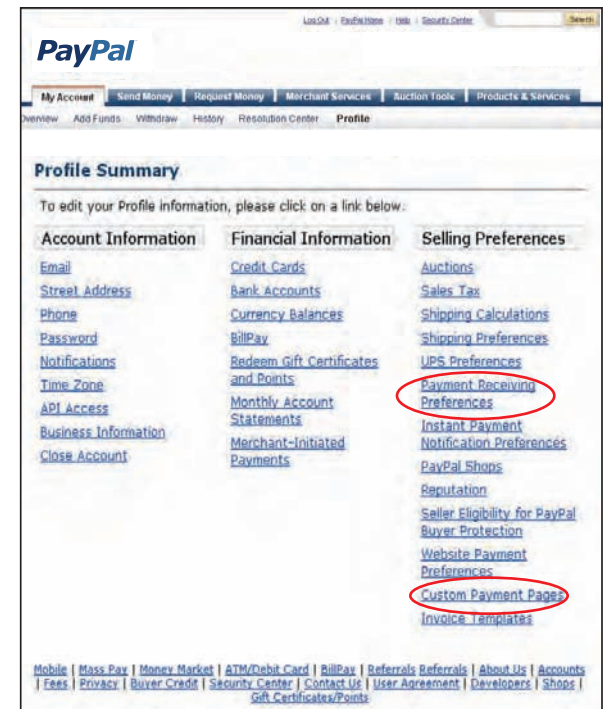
Log Out | PayPal Home | Help | Security Center Search

PayPal

My Account | Send Money | Request Money | Merchant Services | Auction Tools | Products & Services

Overview Add Funds Withdraw History Resolution Center Profile

Profile Summary

To edit your Profile information, please click on a link below.

Account Information

Email
Street Address
Phone
Password
Notifications
Time Zone
API Access
Business Information
Close Account

Financial Information

Credit Cards
Bank Accounts
Currency Balances
BillPay
Redeem Gift Certificates and Points
Monthly Account Statements
Merchant-Initiated Payments

Selling Preferences

Auctions
Sales Tax
Shipping Calculations
Shipping Preferences
UPS Preferences
Payment Receiving Preferences
Instant Payment Notification Preferences
PayPal Shops
Reputation
Seller Eligibility for PayPal Buyer Protection
Website Payment Preferences
Custom Payment Pages
Invoice Templates

Mobile | Mass Pay | Money Market | ATM/Debit Card | BillPay | Referrals Referrals | About Us | Accounts | Fees | Privacy | Buyer Credit | Security Center | Contact Us | User Agreement | Developers | Shops | Gift Certificates/Points